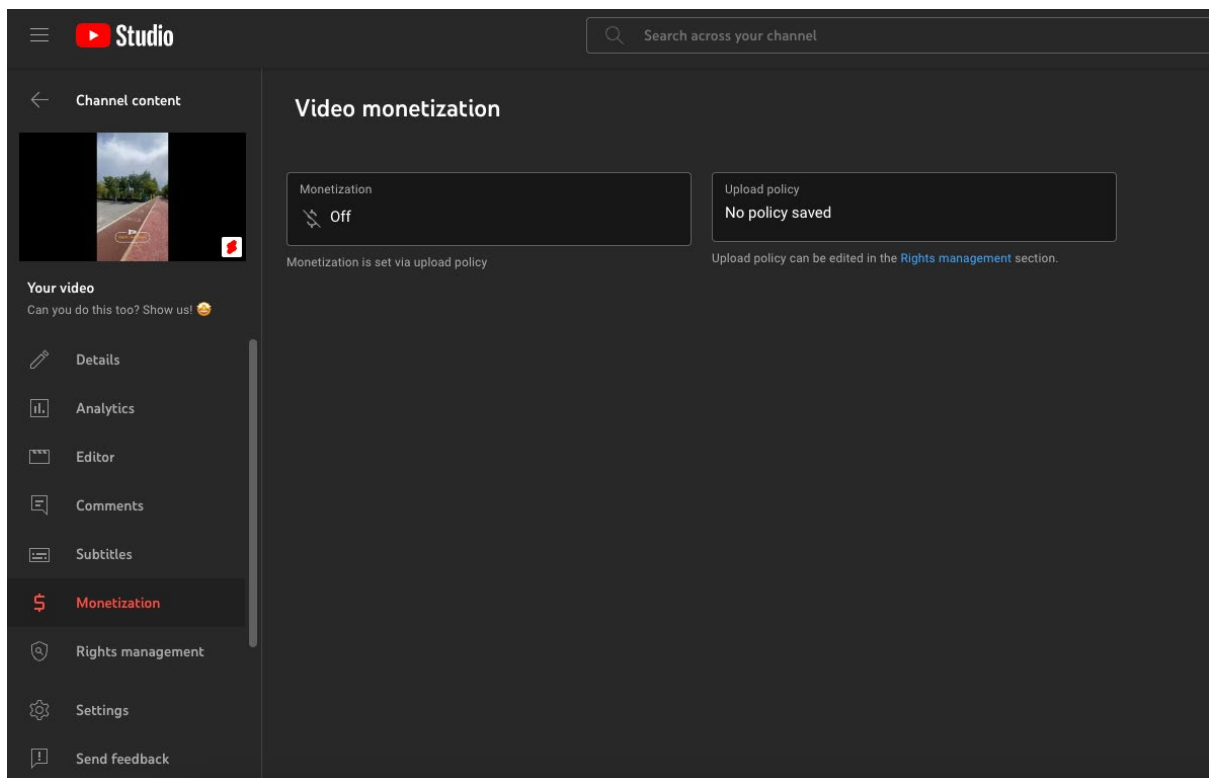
Studio

Search across your channel

Channel content

Your video
Can you do this too? Show us! 😅

Details

Analytics

Editor

Comments

Subtitles

Monetization

Rights management

Settings

Send feedback

Video monetization

Monetization
Off

Monetization is set via upload policy

Upload policy
No policy saved

Upload policy can be edited in the Rights management section.